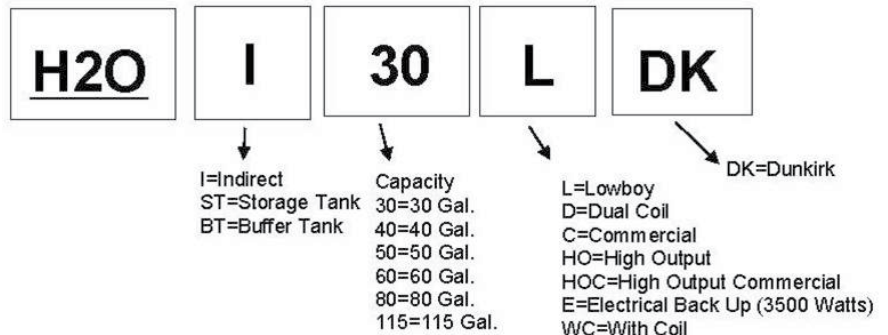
H2O

I

30

L

DK

I=Indirect
ST=Storage Tank
BT=Buffer Tank

Capacity
30=30 Gal.
40=40 Gal.
50=50 Gal.
60=60 Gal.
80=80 Gal.
115=115 Gal.

L=Lowboy
D=Dual Coil
C=Commercial
HO=High Output
HOC=High Output Commercial
E=Electrical Back Up (3500 Watts)
WC=With Coil

DK=Dunkirk